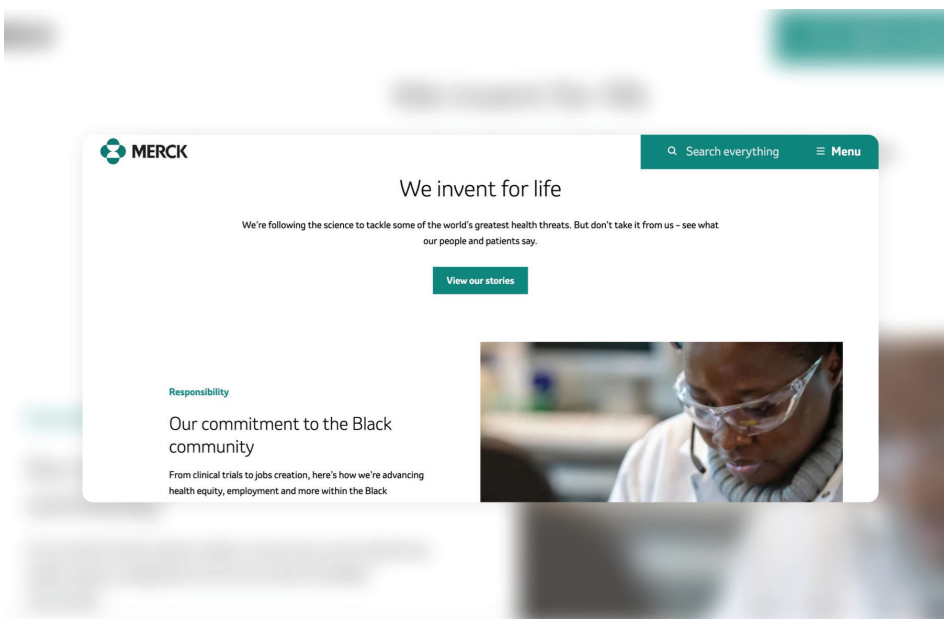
MERCK

Search everything

≡ Menu

We invent for life

We're following the science to tackle some of the world's greatest health threats. But don't take it from us - see what our people and patients say.

View our stories

Responsibility

Our commitment to the Black community

From clinical trials to jobs creation, here's how we're advancing health equity, employment and more within the Black